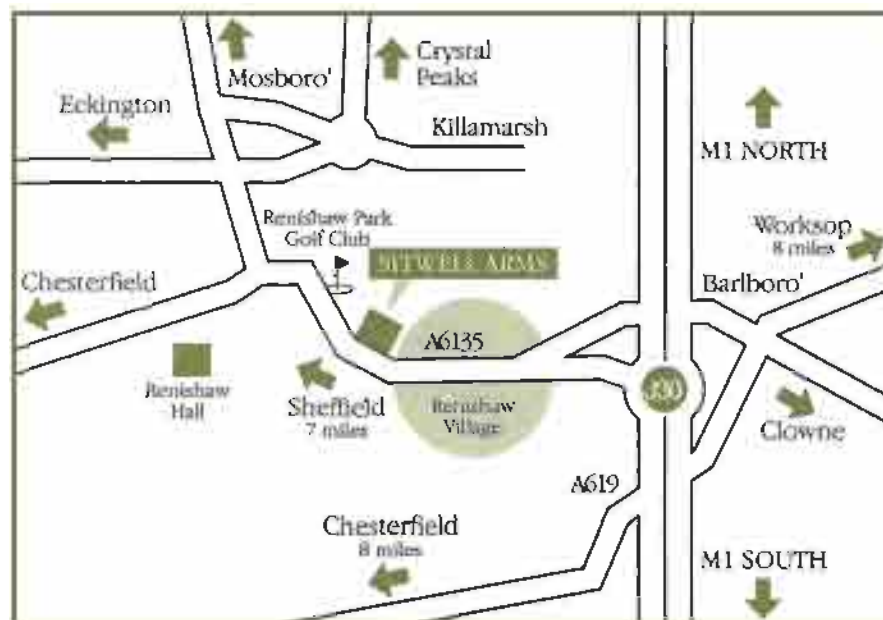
Mosboro'

Crystal Peaks

Eckington

Killamarsh

M1 NORTH

Renishaw Park Golf Club

SITWELL ARMS

Worksop 8 miles

Chesterfield

Barlboro'

A6135

Renishaw Hall

Sheffield 7 miles

Renishaw Village

J30

Clowne

A619

Chesterfield 8 miles

M1 SOUTH